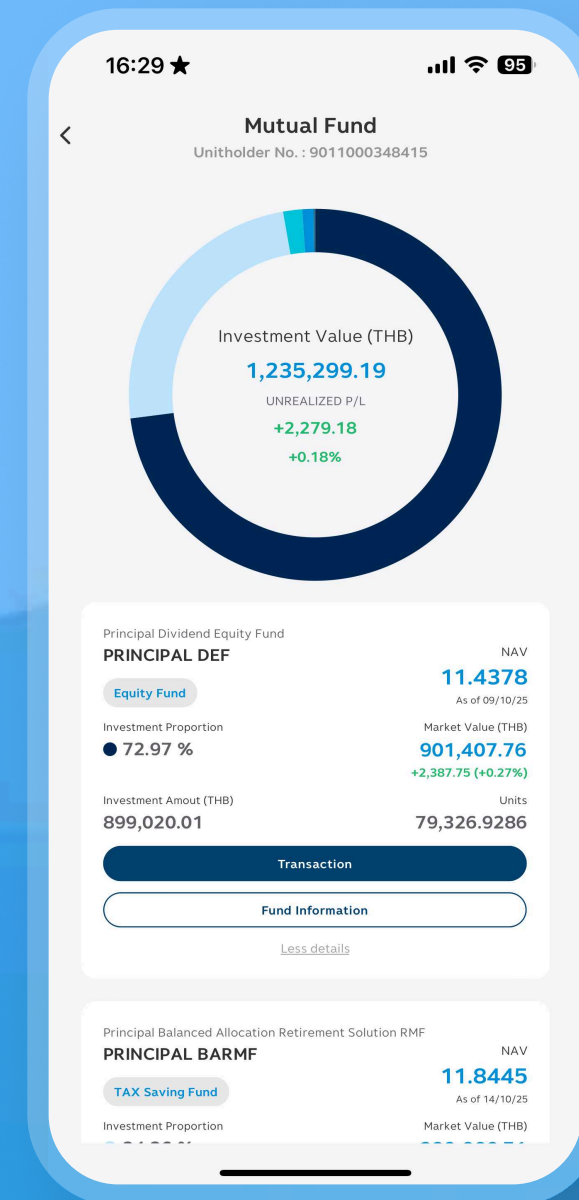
16:29 ★

95

<

Mutual Fund

Unitholder No. : 9011000348415

Investment Value (THB)

1,235,299.19

UNREALIZED P/L

+2,279.18

+0.18%

Principal Dividend Equity Fund

PRINCIPAL DEF

NAV

11.4378

As of 09/10/25

Equity Fund

Investment Proportion

72.97 %

Market Value (THB)

901,407.76

+2,387.75 (+0.27%)

Investment Amout (THB)

899,020.01

Units

79,326.9286

Transaction

Fund Information

Less details

Principal Balanced Allocation Retirement Solution RMF

PRINCIPAL BARMF

NAV

11.8445

As of 14/10/25

TAX Saving Fund

Investment Proportion

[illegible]

Market Value (THB)

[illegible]